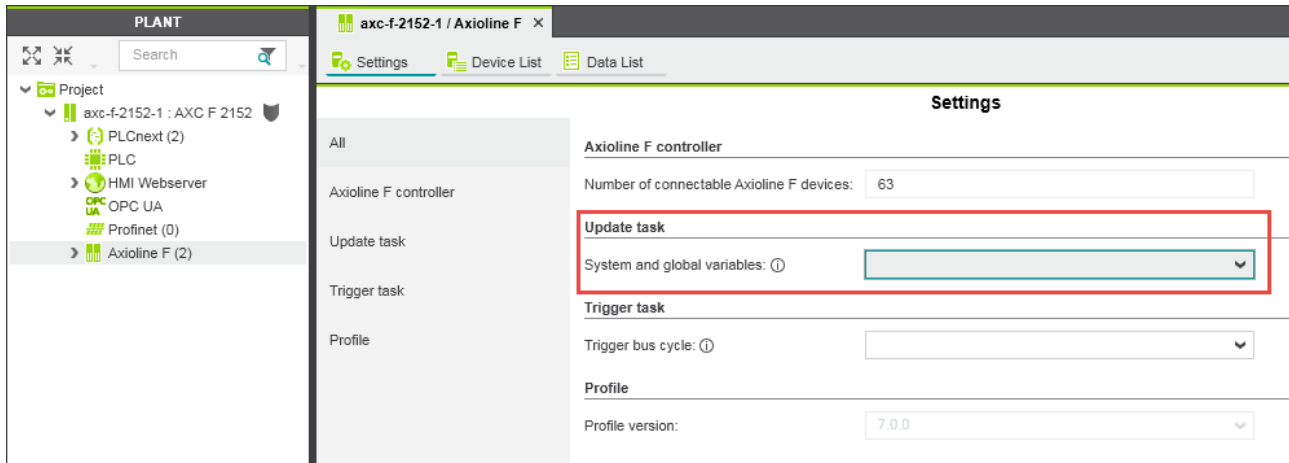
PLANT

Search

Project
axc-f-2152-1 : AXC F 2152
PLCnext (2)
PLC
HMI Webserver
OPC UA OPC UA
Profinet (0)
Axioline F (2)

axc-f-2152-1 / Axioline F ×

Settings
Device List
Data List

Settings

All
Axioline F controller
Update task
Trigger task
Profile

Axioline F controller
Number of connectable Axioline F devices: 63

Update task
System and global variables: ⓘ

Trigger task
Trigger bus cycle: ⓘ

Profile
Profile version: 7.0.0